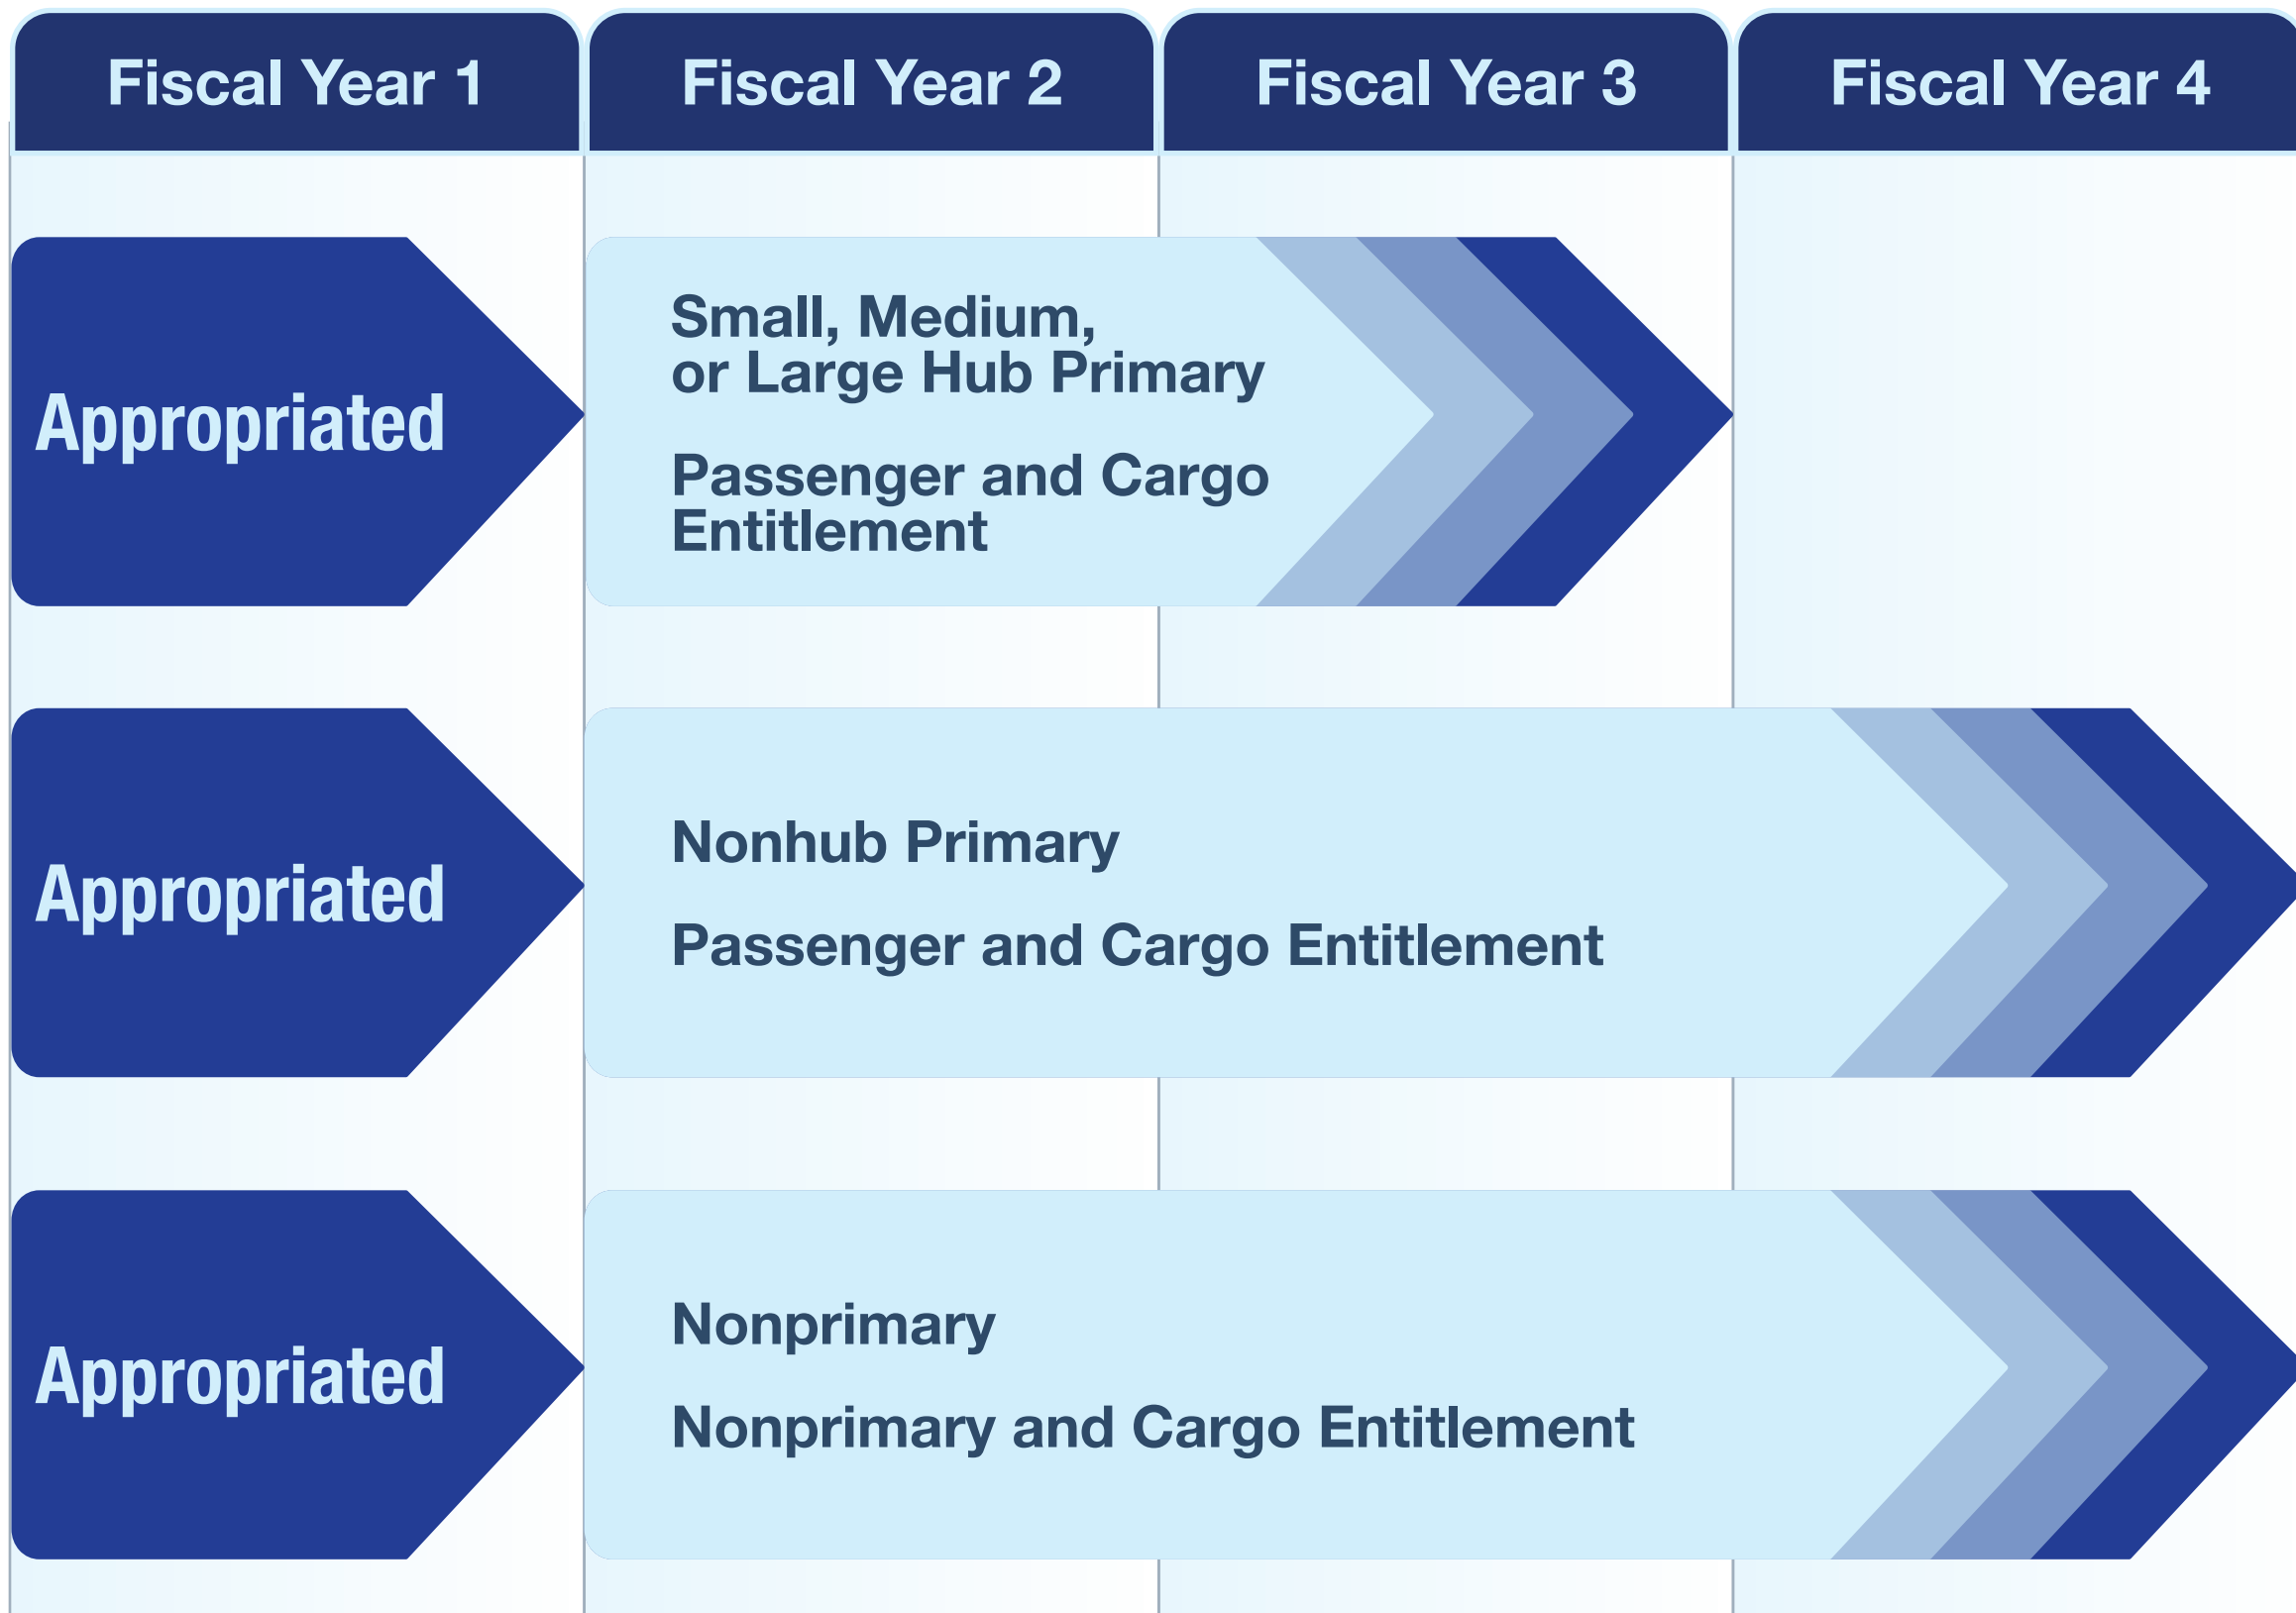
Fiscal Year 1

Fiscal Year 2

Fiscal Year 3

Fiscal Year 4

Appropriated

Small, Medium, or Large Hub Primary

Passenger and Cargo Entitlement

Appropriated

Nonhub Primary

Passenger and Cargo Entitlement

Appropriated

Nonprimary

Nonprimary and Cargo Entitlement